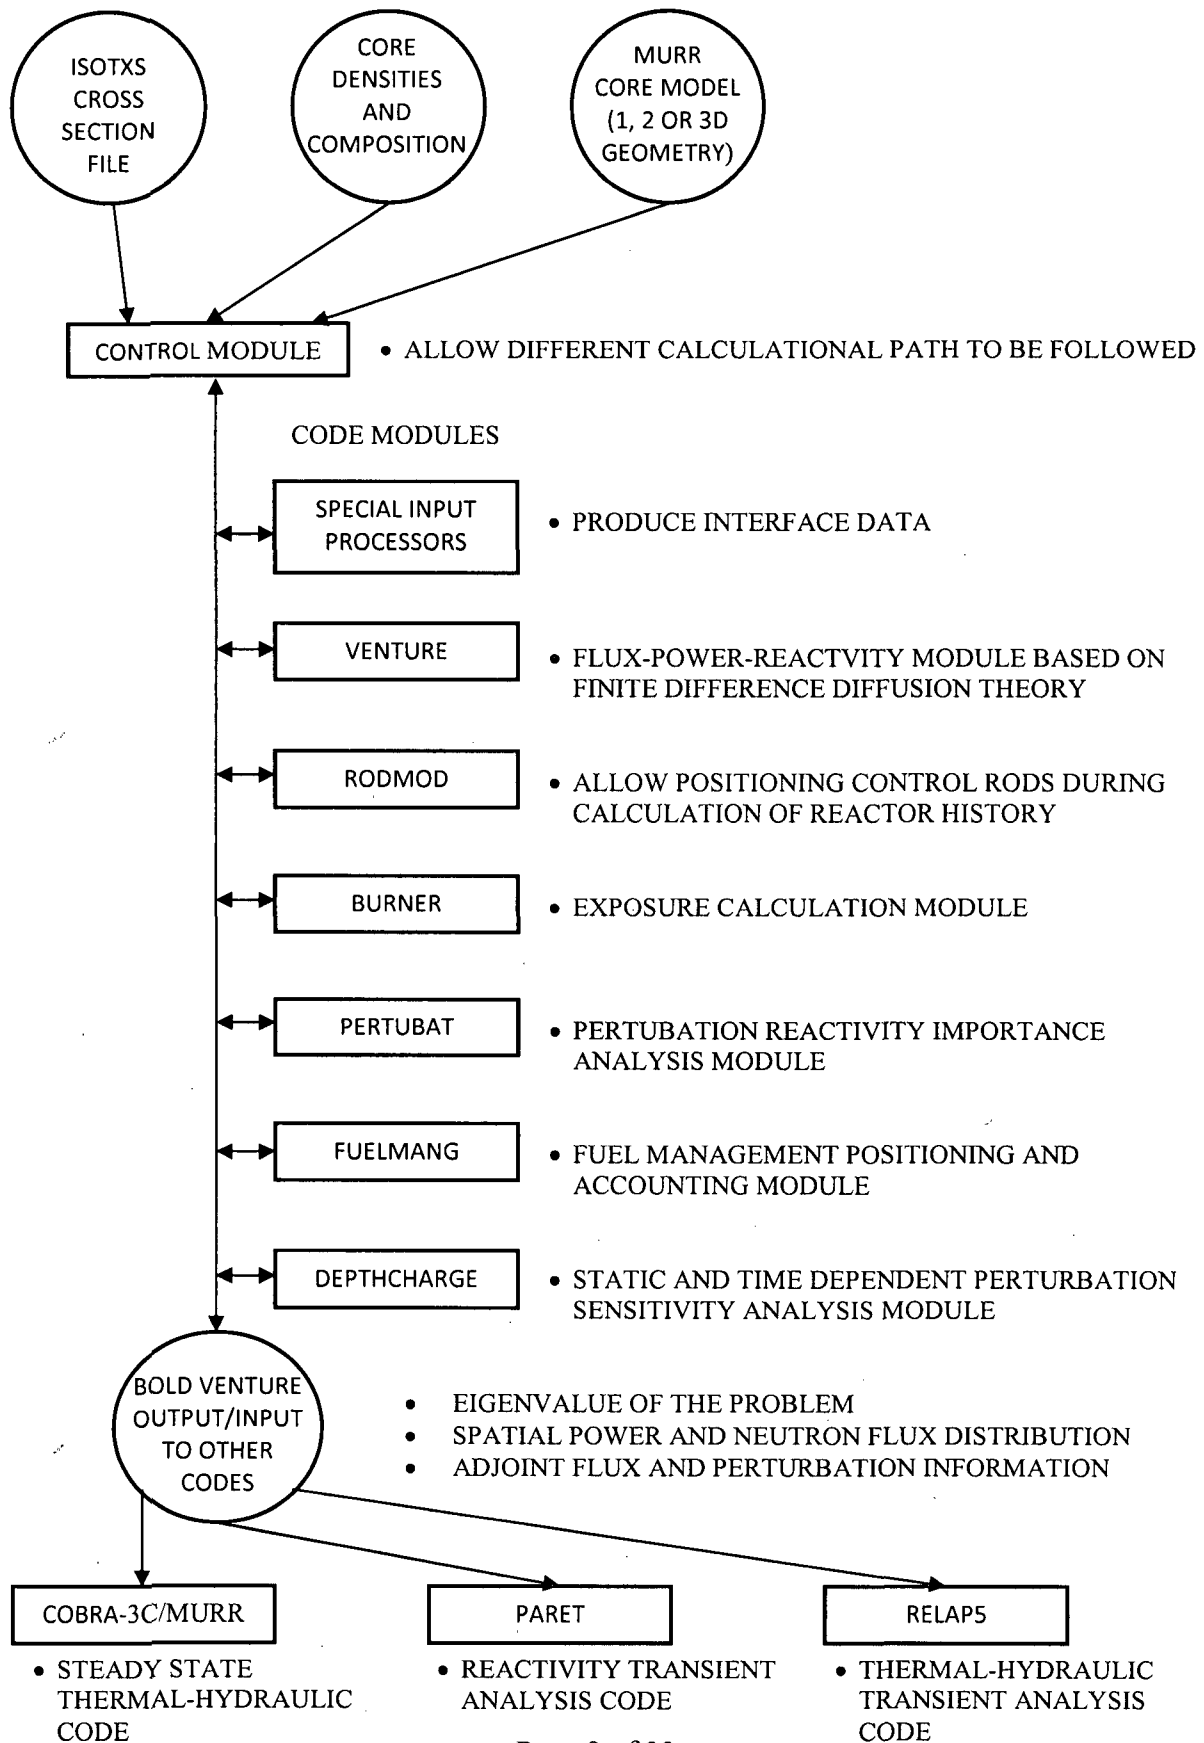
ISOTXS CROSS SECTION FILE

CORE DENSITIES AND COMPOSITION

MURR CORE MODEL (1, 2 OR 3D GEOMETRY)

CONTROL MODULE

• ALLOW DIFFERENT CALCULATIONAL PATH TO BE FOLLOWED

CODE MODULES

SPECIAL INPUT PROCESSORS

• PRODUCE INTERFACE DATA

VENTURE

• FLUX-POWER-REACTVITY MODULE BASED ON FINITE DIFFERENCE DIFFUSION THEORY

RODMOD

• ALLOW POSITIONING CONTROL RODS DURING CALCULATION OF REACTOR HISTORY

BURNER

• EXPOSURE CALCULATION MODULE

PERTUBAT

• PERTUBATION REACTIVITY IMPORTANCE ANALYSIS MODULE

FUELMANG

• FUEL MANAGEMENT POSITIONING AND ACCOUNTING MODULE

DEPTHCHARGE

• STATIC AND TIME DEPENDENT PERTURBATION SENSITIVITY ANALYSIS MODULE

BOLD VENTURE OUTPUT/INPUT TO OTHER CODES

• EIGENVALUE OF THE PROBLEM
• SPATIAL POWER AND NEUTRON FLUX DISTRIBUTION
• ADJOINT FLUX AND PERTURBATION INFORMATION

COBRA-3C/MURR

PARET

RELAP5

• STEADY STATE THERMAL-HYDRAULIC CODE

• REACTIVITY TRANSIENT ANALYSIS CODE

• THERMAL-HYDRAULIC TRANSIENT ANALYSIS CODE

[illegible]